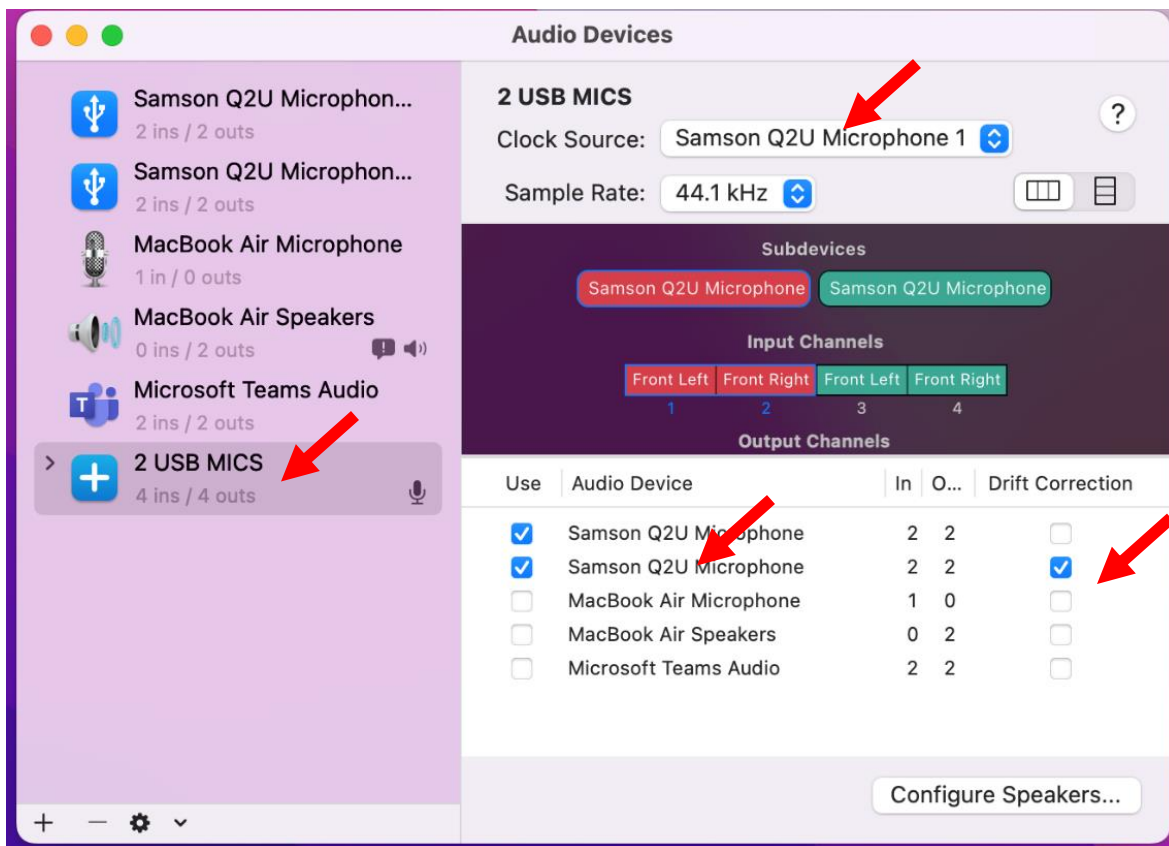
Audio Devices

Samson Q2U Microphon...
2 ins / 2 outs

Samson Q2U Microphon...
2 ins / 2 outs

MacBook Air Microphone
1 in / 0 outs

MacBook Air Speakers
0 ins / 2 outs

Microsoft Teams Audio
2 ins / 2 outs

2 USB MICS
4 ins / 4 outs

+ − ⚙ ⌄

2 USB MICS

?

Clock Source: Samson Q2U Microphone 1

Sample Rate: 44.1 kHz

Subdevices

Samson Q2U Microphone | Samson Q2U Microphone

Input Channels

| Front Left | Front Right | Front Left | Front Right |
|---|---|---|---|
| 1 | 2 | 3 | 4 |

Output Channels

| Use | Audio Device | In | O... | Drift Correction |
|---|---|---|---|---|
| ☑ | Samson Q2U Microphone | 2 | 2 | ☐ |
| ☑ | Samson Q2U Microphone | 2 | 2 | ☑ |
| ☐ | MacBook Air Microphone | 1 | 0 | ☐ |
| ☐ | MacBook Air Speakers | 0 | 2 | ☐ |
| ☐ | Microsoft Teams Audio | 2 | 2 | ☐ |

Configure Speakers...